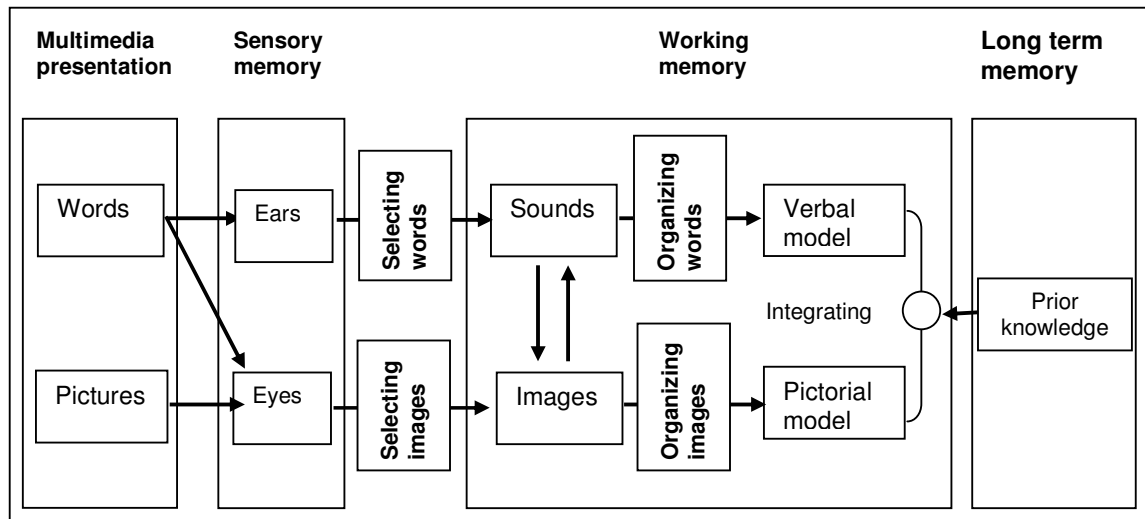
Multimedia presentation

Sensory memory

Working memory

Long term memory

Words

Pictures

Ears

Eyes

Selecting words

Selecting images

Sounds

Images

Organizing words

Organizing images

Verbal model

Pictorial model

Integrating

Prior knowledge